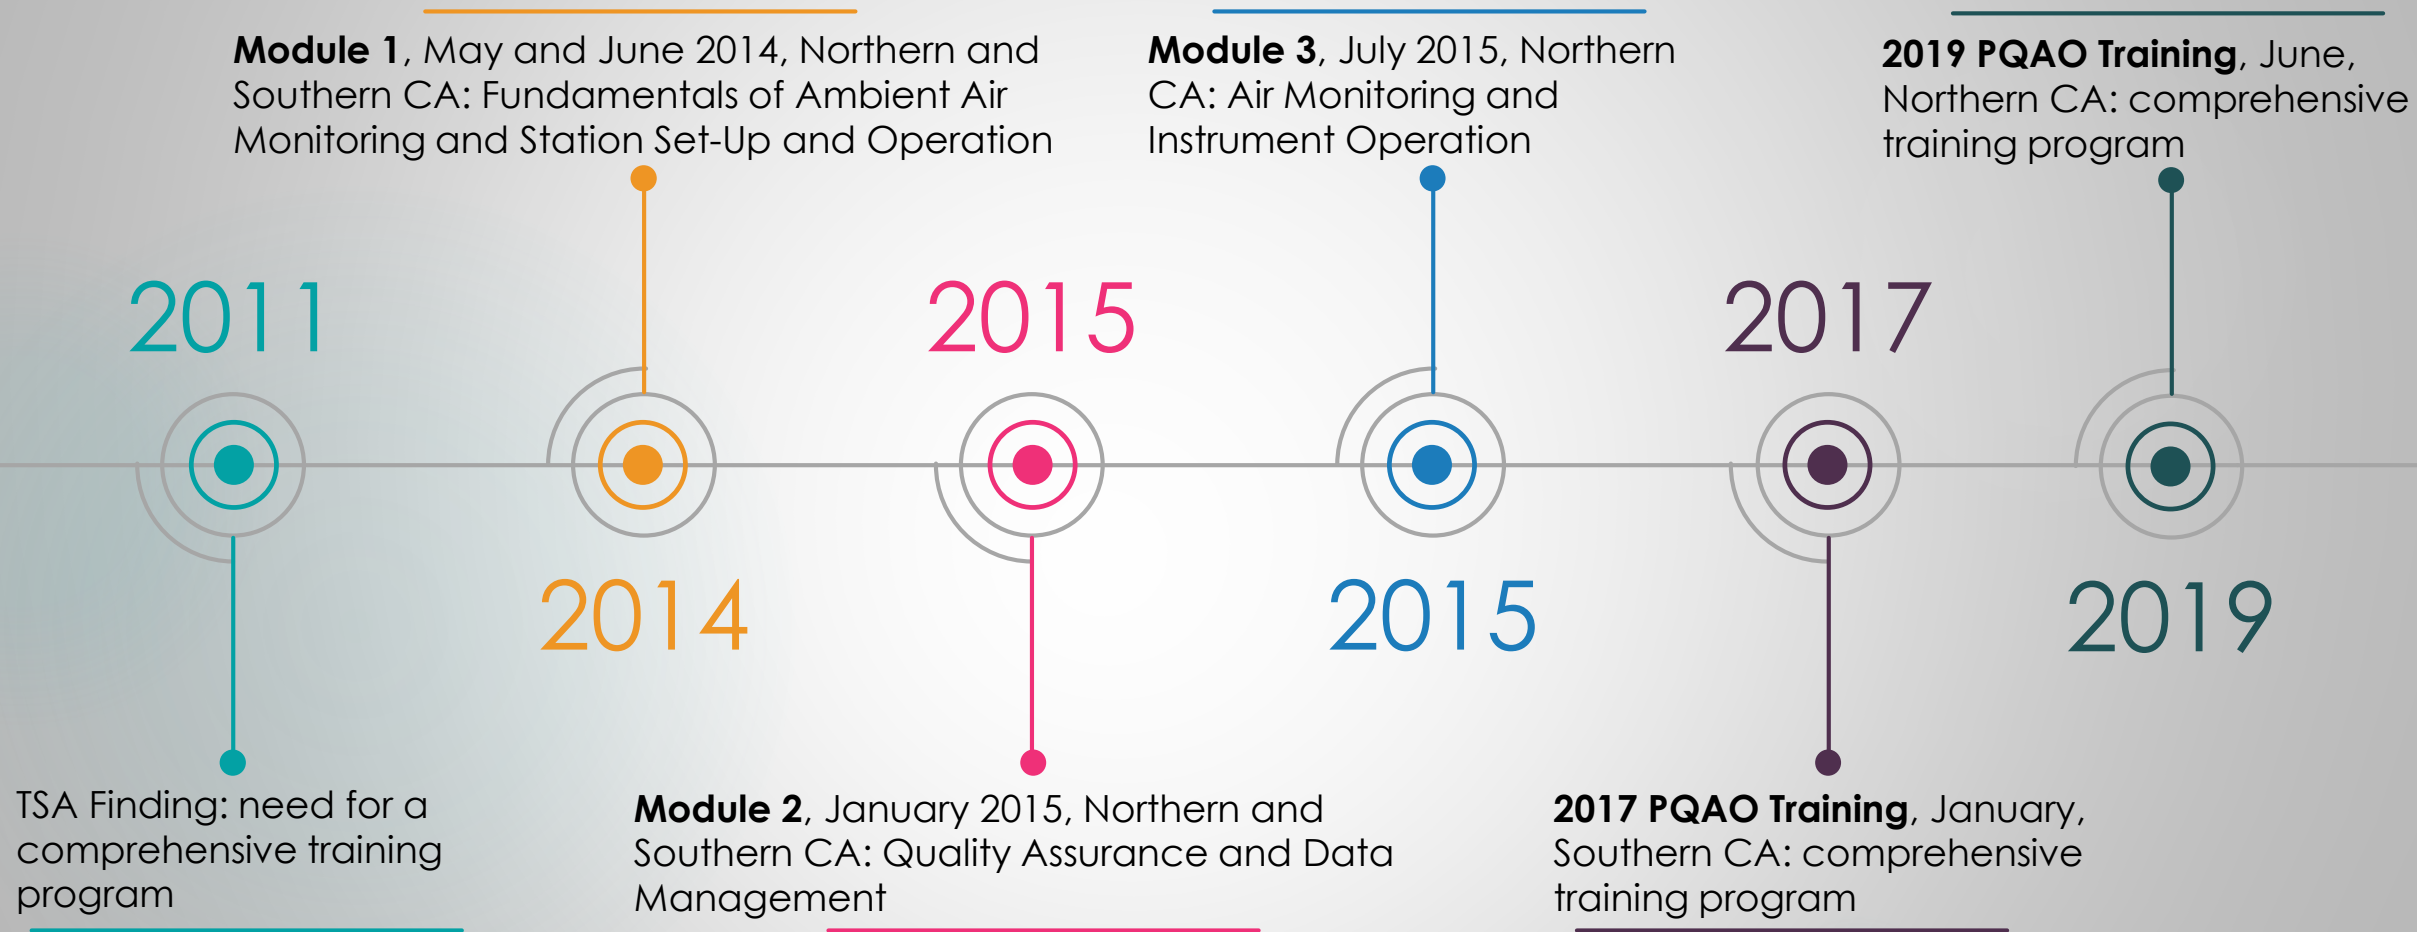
**Module 1**, May and June 2014, Northern and Southern CA: Fundamentals of Ambient Air Monitoring and Station Set-Up and Operation

**Module 3**, July 2015, Northern CA: Air Monitoring and Instrument Operation

**2019 PQAO Training**, June, Northern CA: comprehensive training program

2011

2015

2017

2014

2015

2019

TSA Finding: need for a comprehensive training program

**Module 2**, January 2015, Northern and Southern CA: Quality Assurance and Data Management

**2017 PQAO Training**, January, Southern CA: comprehensive training program